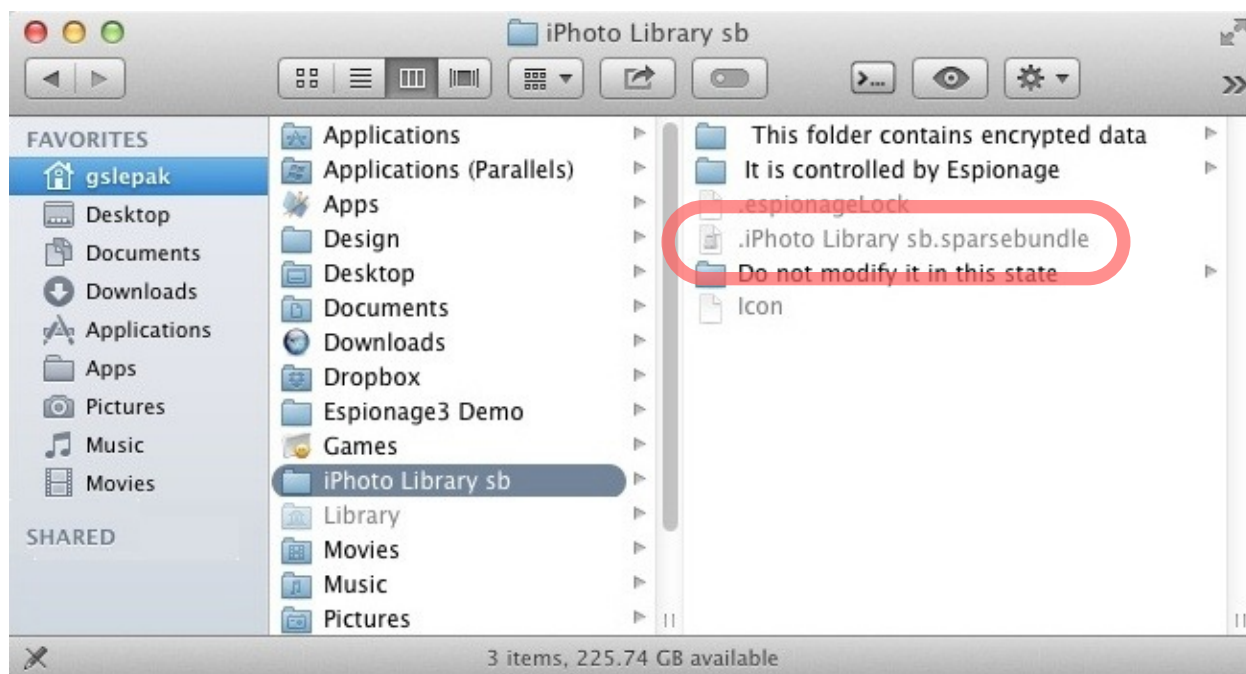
iPhoto Library sb

FAVORITES
gslepak
Desktop
Documents
Downloads
Applications
Apps
Pictures
Music
Movies

SHARED

Applications
Applications (Parallels)
Apps
Design
Desktop
Documents
Downloads
Dropbox
Espionage3 Demo
Games
iPhoto Library sb
Library
Movies
Music
Pictures

This folder contains encrypted data
It is controlled by Espionage
.espionageLock
.iPhoto Library sb.sparsebundle
Do not modify it in this state
Icon

3 items, 225.74 GB available